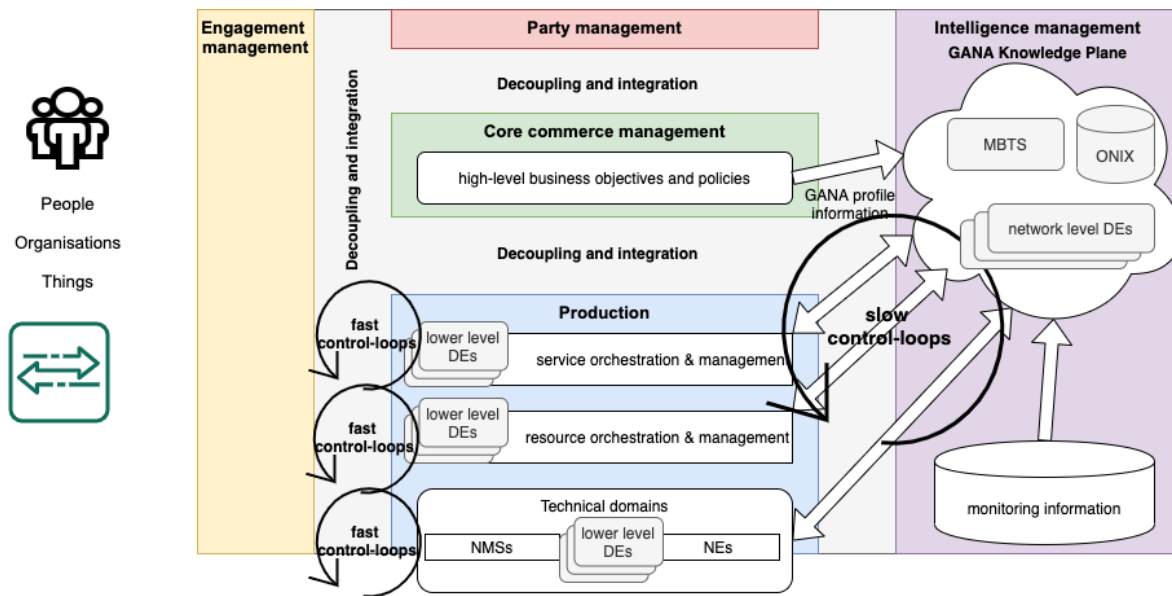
People

Organisations

Things

Engagement management

Party management

Decoupling and integration

Decoupling and integration

Core commerce management

high-level business objectives and policies

GANA profile information

Decoupling and integration

Production

fast control-loops

lower level DEs

service orchestration & management

fast control-loops

lower level DEs

resource orchestration & management

fast control-loops

Technical domains

NMSs

lower level DEs

NEs

slow control-loops

Intelligence management

GANA Knowledge Plane

MBTS

ONIX

network level DEs

monitoring information